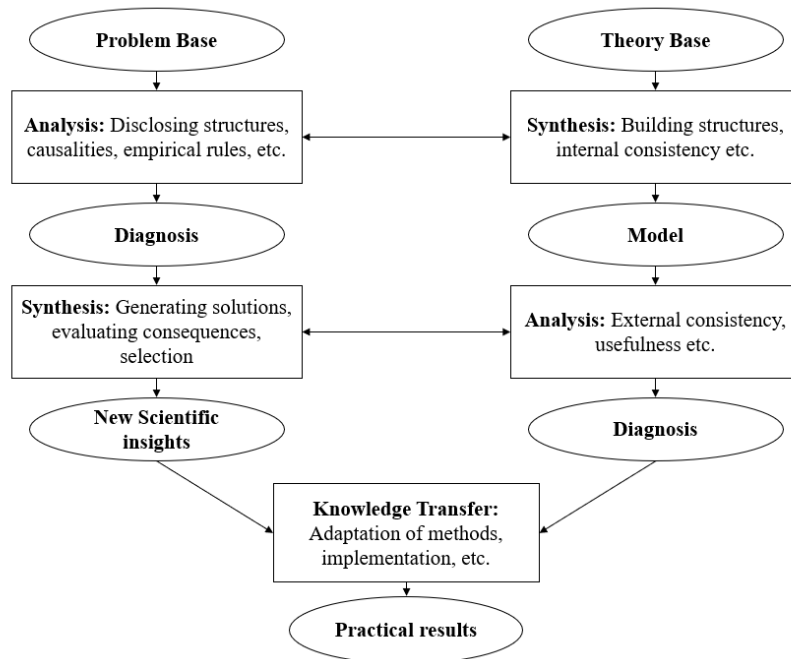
Problem Base

Theory Base

Analysis: Disclosing structures, causalities, empirical rules, etc.

Synthesis: Building structures, internal consistency etc.

Diagnosis

Model

Synthesis: Generating solutions, evaluating consequences, selection

Analysis: External consistency, usefulness etc.

New Scientific insights

Diagnosis

Knowledge Transfer: Adaptation of methods, implementation, etc.

Practical results